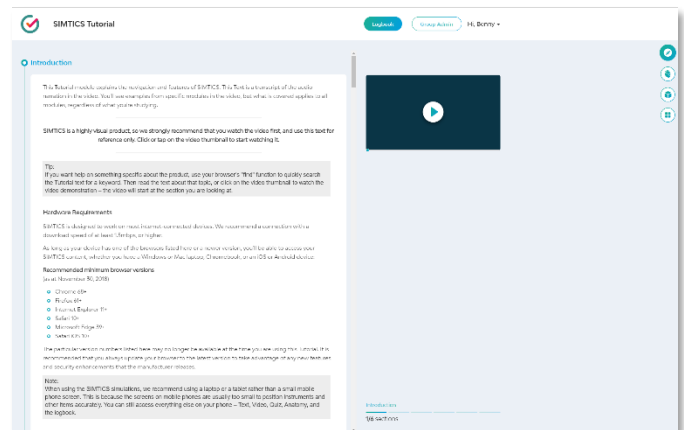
SIMTICS Tutorial

Logbook

Group Admin

Hi, Benny

Introduction

This Tutorial module explains the navigation and features of SIMTICS. This Text is a transcript of the audio narration in the video. You'll see examples from specific simulations in the video, but what is covered applies to all modules, regardless of what you're studying.

SIMTICS is a highly visual product, so we strongly recommend that you watch the video first, and use this text for reference only. Click or tap on the video thumbnail to start watching it.

Tip:
If you want help on something specific about the product, use your browser's "find" function to quickly search the Tutorial text for a keyword. Then read the text about that topic, or click on the video thumbnail to watch the video demonstration – the video will start at the section you are looking at.

Hardware Requirements

SIMTICS is designed to work on most internet-connected devices. We recommend a connection with a download speed of at least 1Mbps, or higher.

As long as your device has one of the browsers listed here or a newer version, you'll be able to access your SIMTICS content, whether you have a Windows or Mac laptop, Chromebook, an iOS or Android device.

Recommended minimum browser versions
(as at November 30, 2018)

Chrome 65+
Firefox 61+
Internet Explorer 11+
Safari 10+
Microsoft Edge 17+
Safari iOS 10+

The particular version numbers listed here may no longer be available at the time you are using this Tutorial. It is recommended that you always update your browser to the latest version to take advantage of any new features and security enhancements that the manufacturer releases.

Note:
When using the SIMTICS simulations, we recommend using a laptop or a tablet rather than a small mobile phone screen. This is because the screens on mobile phones are usually too small to position instruments and other items accurately. You can still access everything else on your phone – Text, Video, Quiz, Anatomy, and the logbook.

Introduction
1/6 sections